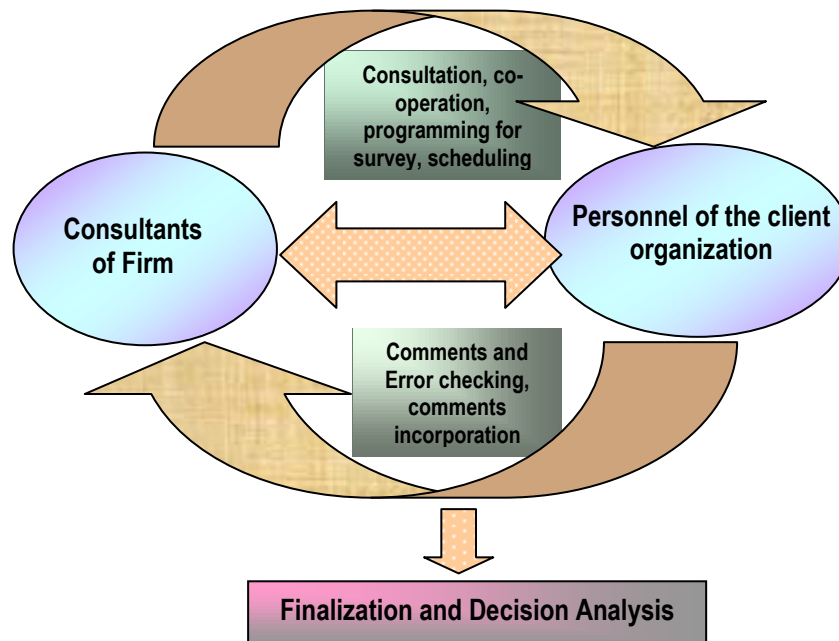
Consultation, co-operation, programming for survey, scheduling

Consultants of Firm

Personnel of the client organization

Comments and Error checking, comments incorporation

Finalization and Decision Analysis